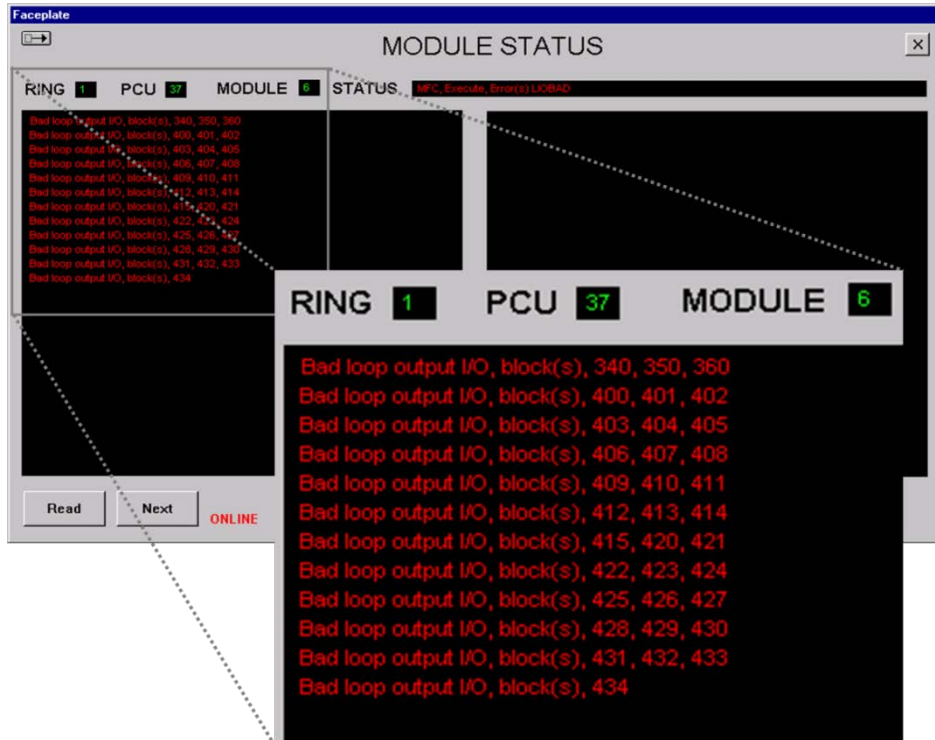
Faceplate

MODULE STATUS

×

RING 1 PCU 37 MODULE 6 STATUS MFC, Execute, Error(s) LIOBAD

Bad loop output I/O, block(s), 340, 350, 360
Bad loop output I/O, block(s), 400, 401, 402
Bad loop output I/O, block(s), 403, 404, 405
Bad loop output I/O, block(s), 406, 407, 408
Bad loop output I/O, block(s), 409, 410, 411
Bad loop output I/O, block(s), 412, 413, 414
Bad loop output I/O, block(s), 415, 420, 421
Bad loop output I/O, block(s), 422, 423, 424
Bad loop output I/O, block(s), 425, 426, 427
Bad loop output I/O, block(s), 428, 429, 430
Bad loop output I/O, block(s), 431, 432, 433
Bad loop output I/O, block(s), 434

Read Next ONLINE

RING 1 PCU 37 MODULE 6

Bad loop output I/O, block(s), 340, 350, 360
Bad loop output I/O, block(s), 400, 401, 402
Bad loop output I/O, block(s), 403, 404, 405
Bad loop output I/O, block(s), 406, 407, 408
Bad loop output I/O, block(s), 409, 410, 411
Bad loop output I/O, block(s), 412, 413, 414
Bad loop output I/O, block(s), 415, 420, 421
Bad loop output I/O, block(s), 422, 423, 424
Bad loop output I/O, block(s), 425, 426, 427
Bad loop output I/O, block(s), 428, 429, 430
Bad loop output I/O, block(s), 431, 432, 433
Bad loop output I/O, block(s), 434